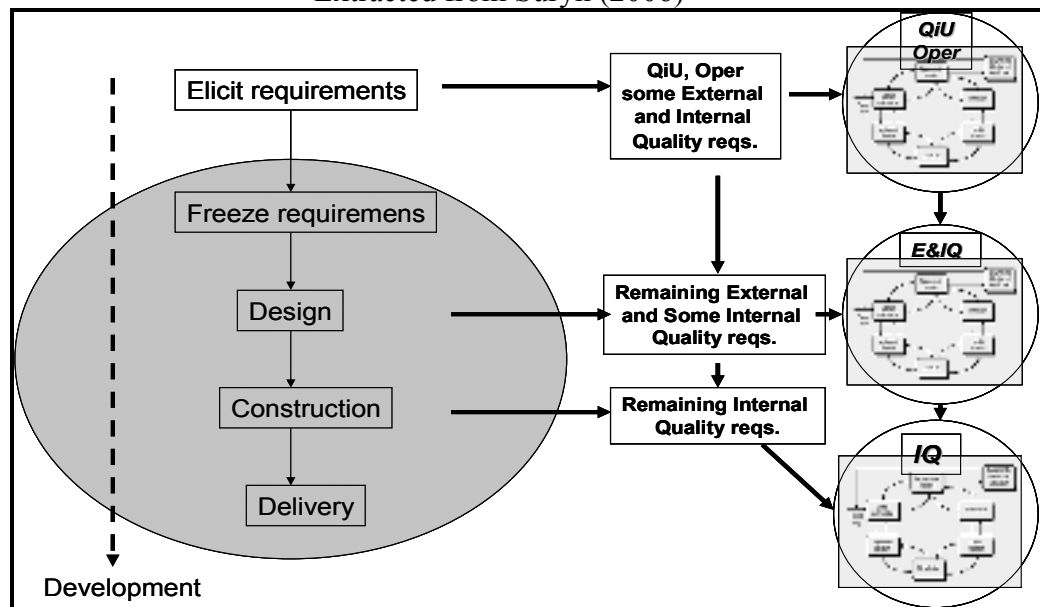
Extracted from Suryn (2006)

Elicit requirements

Freeze requiremens

Design

Construction

Delivery

Development

QiU, Oper some External and Internal Quality reqs.

Remaining External and Some Internal Quality reqs.

Remaining Internal Quality reqs.

QiU Oper

E&IQ

IQ